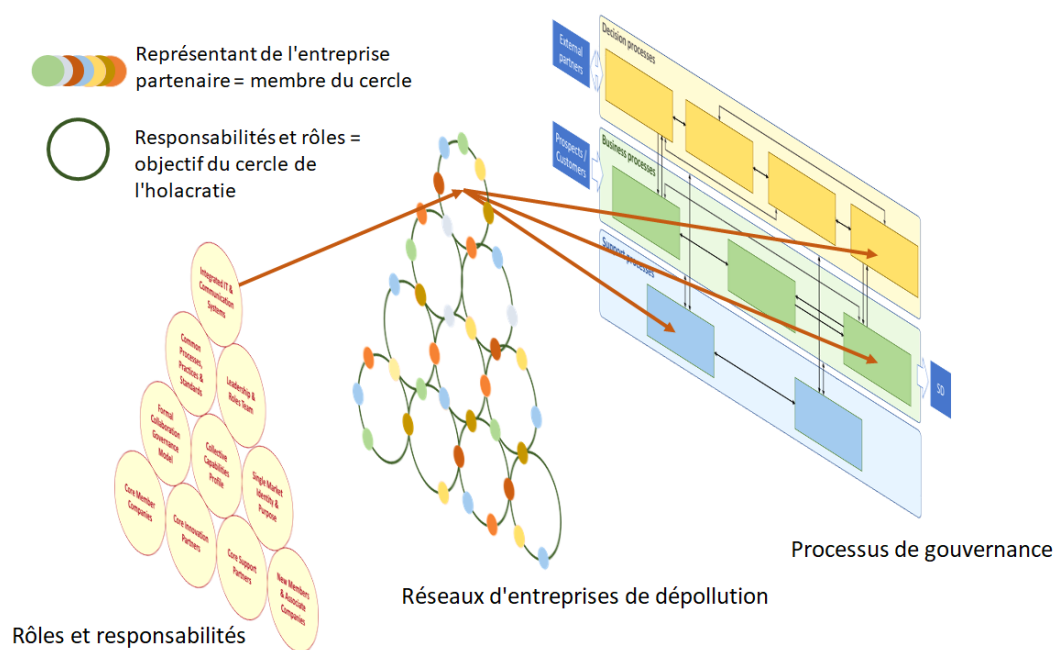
Représentant de l'entreprise partenaire = membre du cercle

Responsabilités et rôles = objectif du cercle de l'holacratie

External partners

Decision processes

Prospects / Customers

Business processes

Support processes

SD

Integrated IT & Communication Systems

Common Processes, Practices & Standards

Leadership & Roles Team

Formal Collaboration Governance Model

Collective Capabilities Profile

Single Market Identity & Purpose

Core Member Companies

Core Innovation Partners

Core Support Partners

New Members & Associate Companies

Processus de gouvernance

Réseaux d'entreprises de dépollution

Rôles et responsabilités